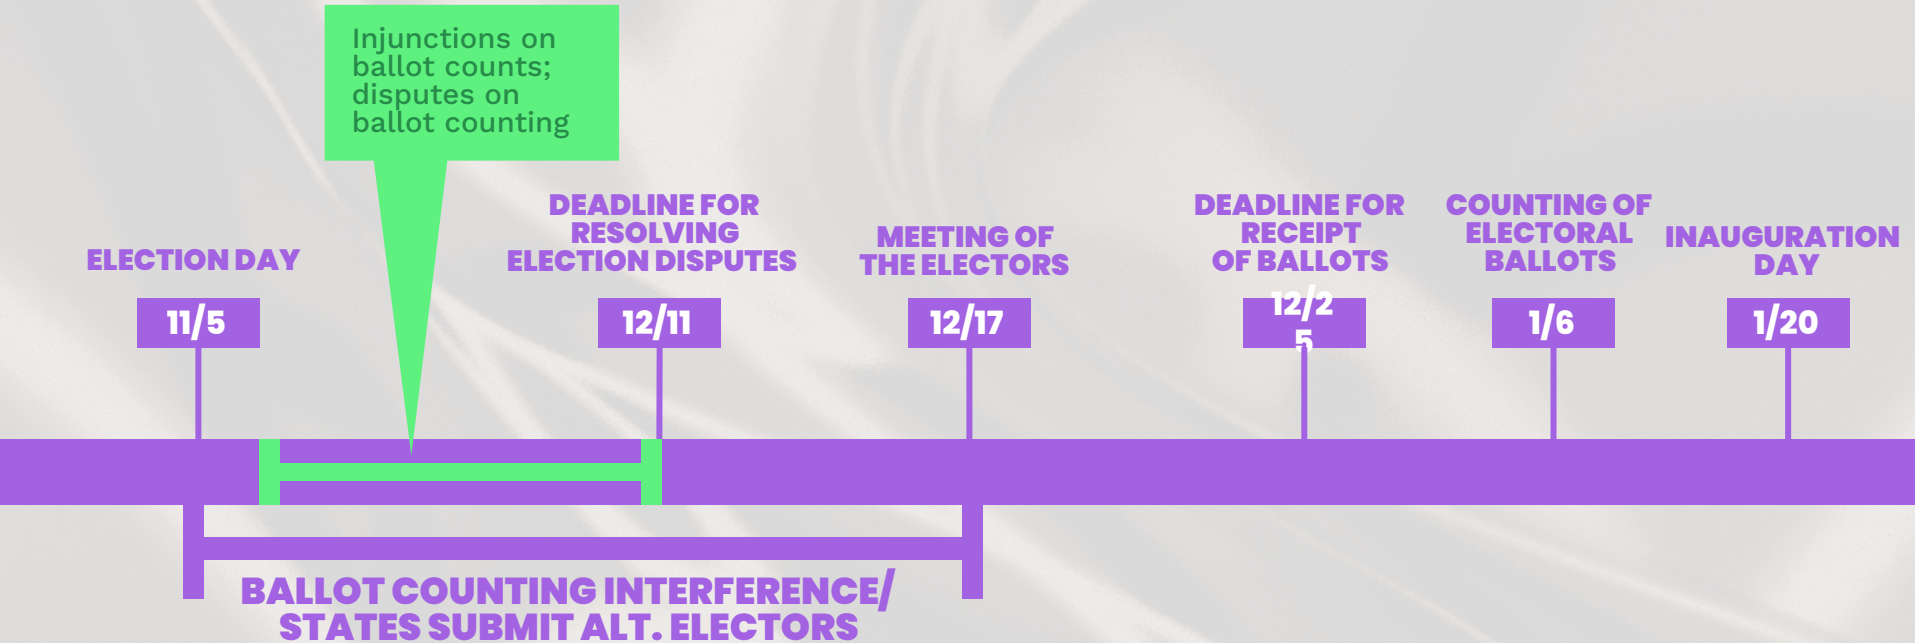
Injunctions on ballot counts; disputes on ballot counting

ELECTION DAY

11/5

DEADLINE FOR RESOLVING ELECTION DISPUTES

12/11

MEETING OF THE ELECTORS

12/17

DEADLINE FOR RECEIPT OF BALLOTS

12/25

COUNTING OF ELECTORAL BALLOTS

1/6

INAUGURATION DAY

1/20

BALLOT COUNTING INTERFERENCE/ STATES SUBMIT ALT. ELECTORS